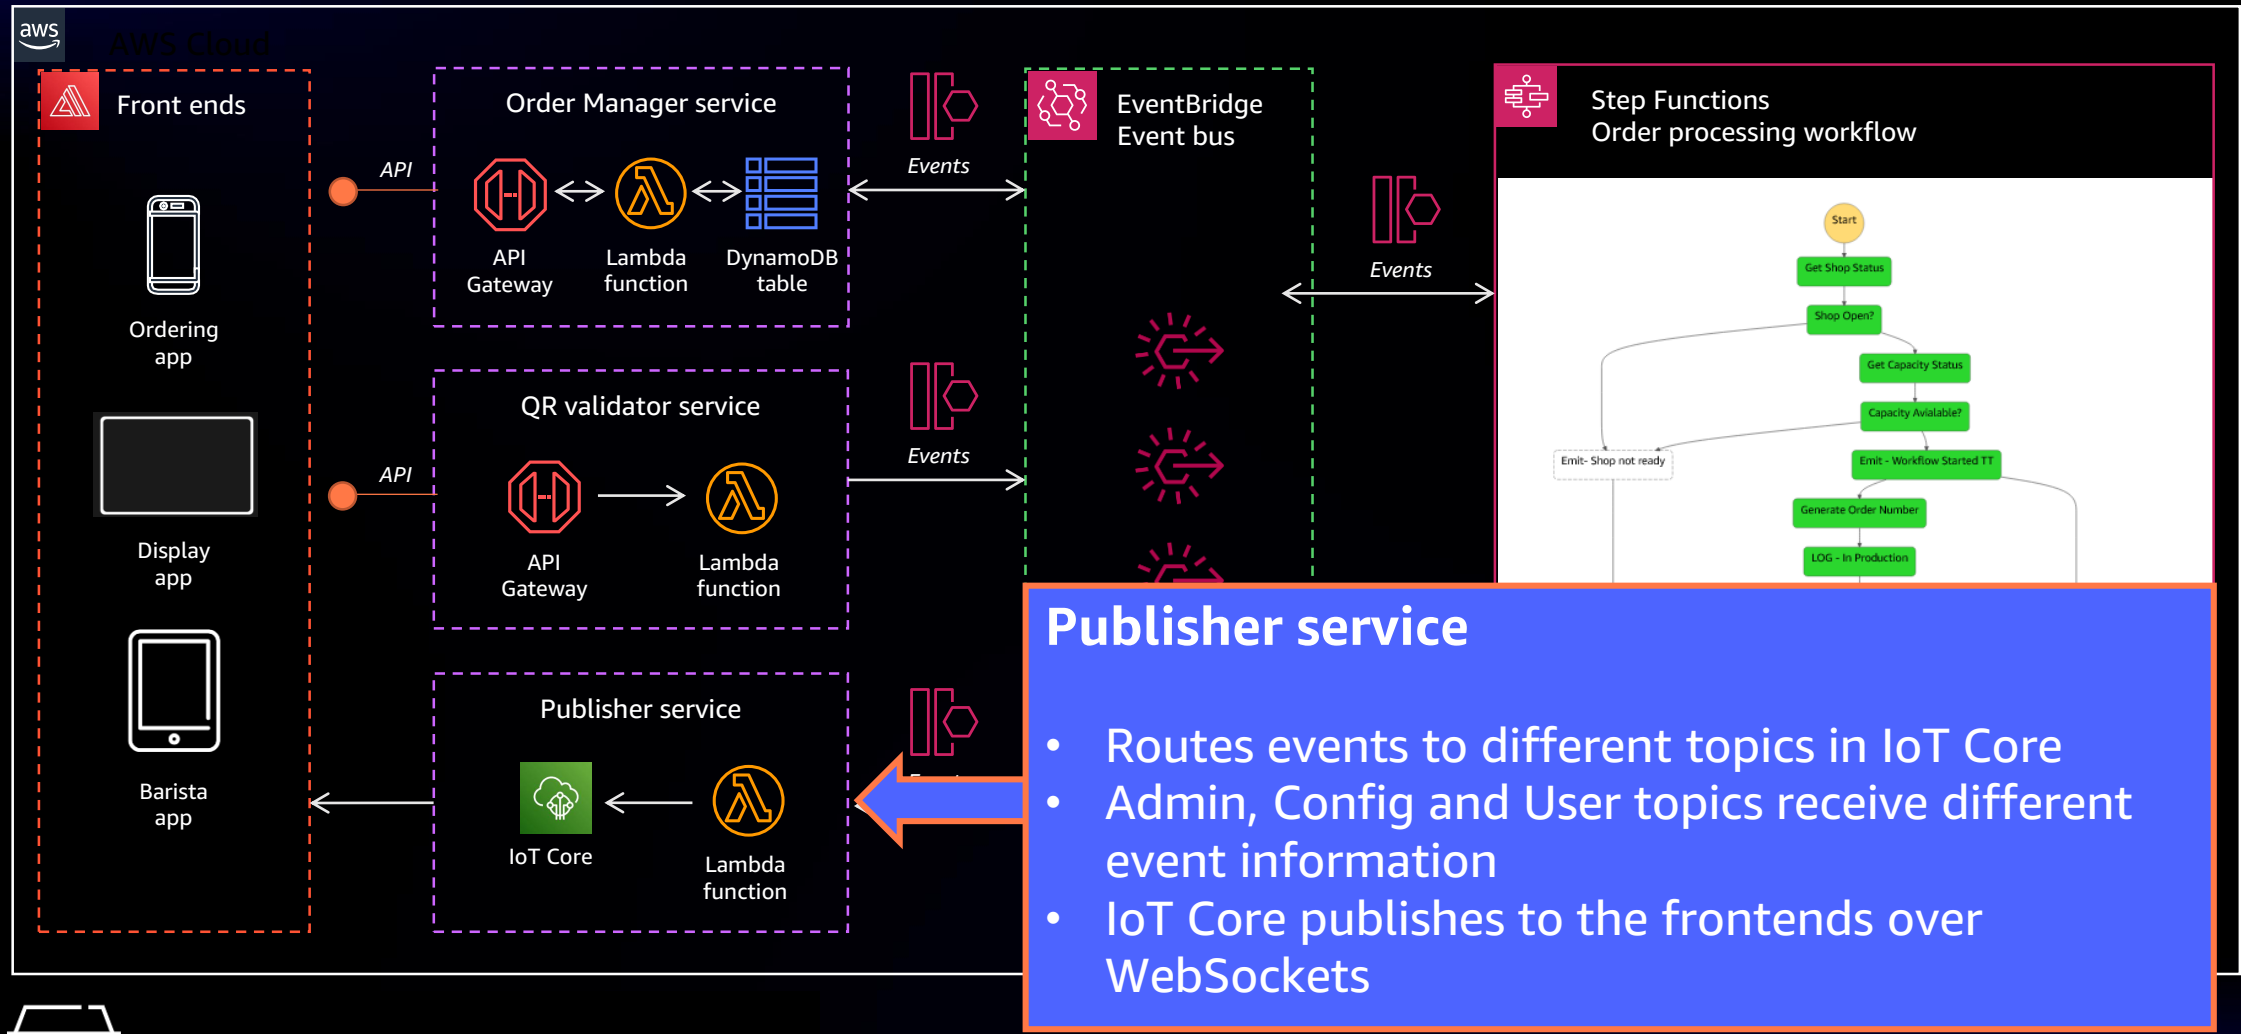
aws

AWS Cloud

Front ends

Ordering app

Display app

Barista app

API

API

Order Manager service

API Gateway

Lambda function

DynamoDB table

QR validator service

API Gateway

Lambda function

Publisher service

IoT Core

Lambda function

Events

Events

EventBridge Event bus

Events

Step Functions Order processing workflow

Start

Get Shop Status

Shop Open?

Get Capacity Status

Capacity Avialable?

Emit- Shop not ready

Emit - Workflow Started TT

Generate Order Number

LOG - In Production

Publisher service

• Routes events to different topics in IoT Core
• Admin, Config and User topics receive different event information
• IoT Core publishes to the frontends over WebSockets